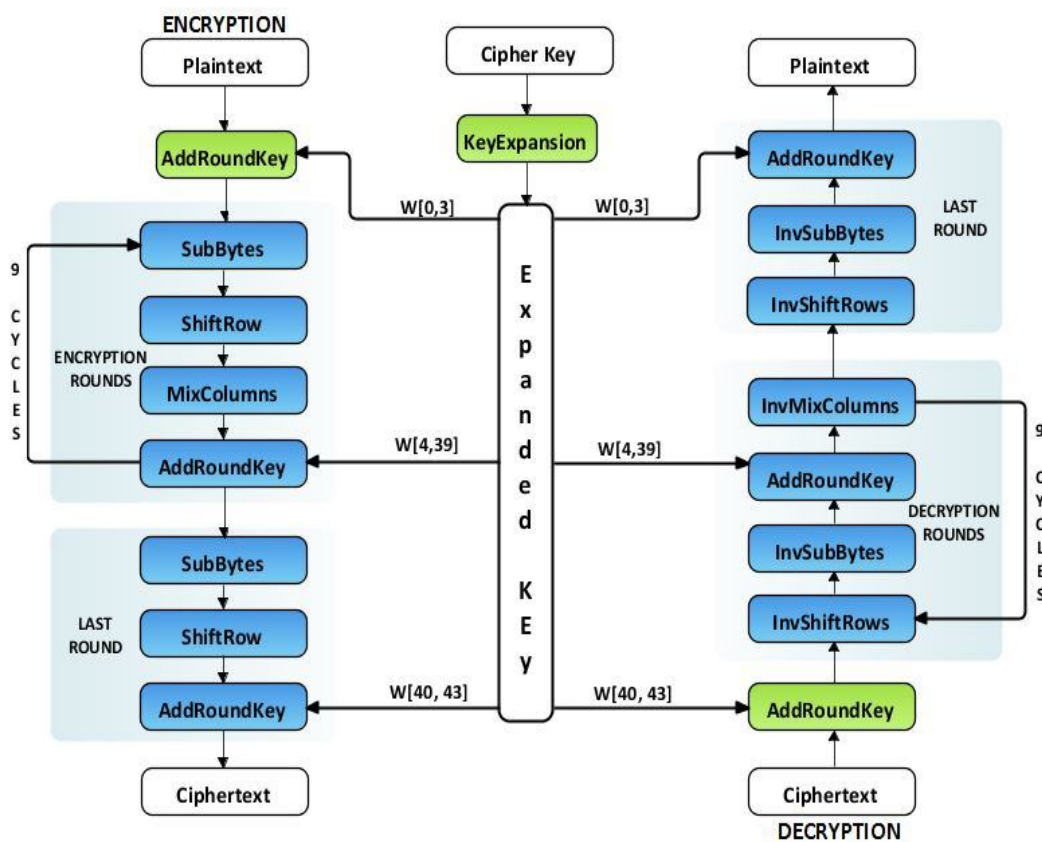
ENCRYPTION

Plaintext

AddRoundKey

SubBytes

ShiftRow

MixColumns

AddRoundKey

9 CYCLES

ENCRYPTION ROUNDS

SubBytes

ShiftRow

AddRoundKey

LAST ROUND

Ciphertext

Cipher Key

KeyExpansion

W[0,3]

W[0,3]

W[4,39]

W[4,39]

W[40, 43]

W[40, 43]

Expanded KEy

Plaintext

AddRoundKey

InvSubBytes

InvShiftRows

LAST ROUND

InvMixColumns

AddRoundKey

InvSubBytes

InvShiftRows

DECRYPTION ROUNDS

9 CYCLES

AddRoundKey

Ciphertext

DECRYPTION